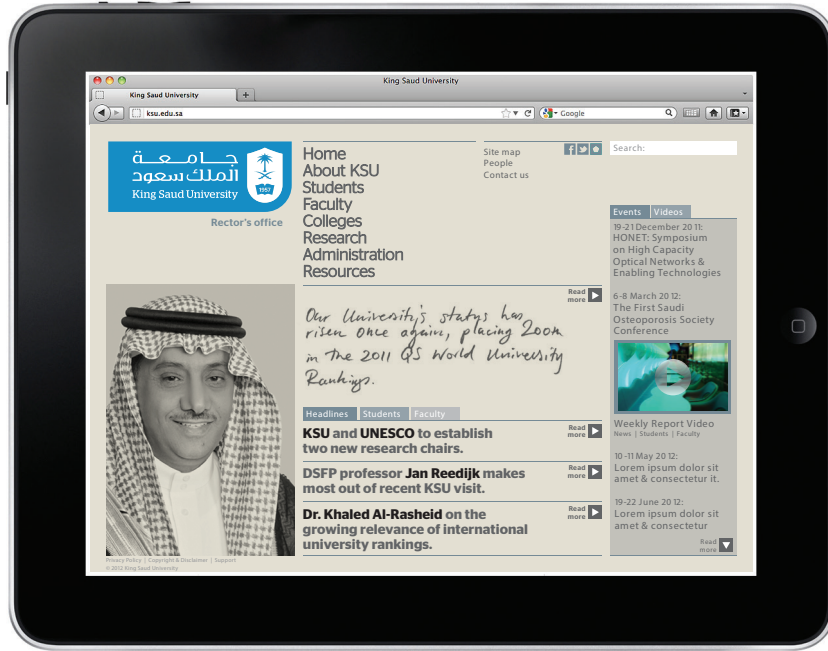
King Saud University

King Saud University

ksu.edu.sa

Google

جامعة الملك سعود
King Saud University
1957

Rector's office

Home
About KSU
Students
Faculty
Colleges
Research
Administration
Resources

Site map
People
Contact us

Search:

Read more

Our University's status has risen once again, placing 200th in the 2011 QS World University Rankings.

Headlines | Students | Faculty

KSU and UNESCO to establish two new research chairs.
Read more

DSFP professor Jan Reedijk makes most out of recent KSU visit.
Read more

Dr. Khaled Al-Rasheid on the growing relevance of international university rankings.
Read more

Events | Videos

19-21 December 2011:
HONET: Symposium on High Capacity Optical Networks & Enabling Technologies

6-8 March 2012:
The First Saudi Osteoporosis Society Conference

Weekly Report Video
News | Students | Faculty

10-11 May 2012:
Lorem ipsum dolor sit amet & consectetur it.

19-22 June 2012:
Lorem ipsum dolor sit amet & consectetur

Read more

Privacy Policy | Copyright & Disclaimer | Support
© 2012 King Saud University